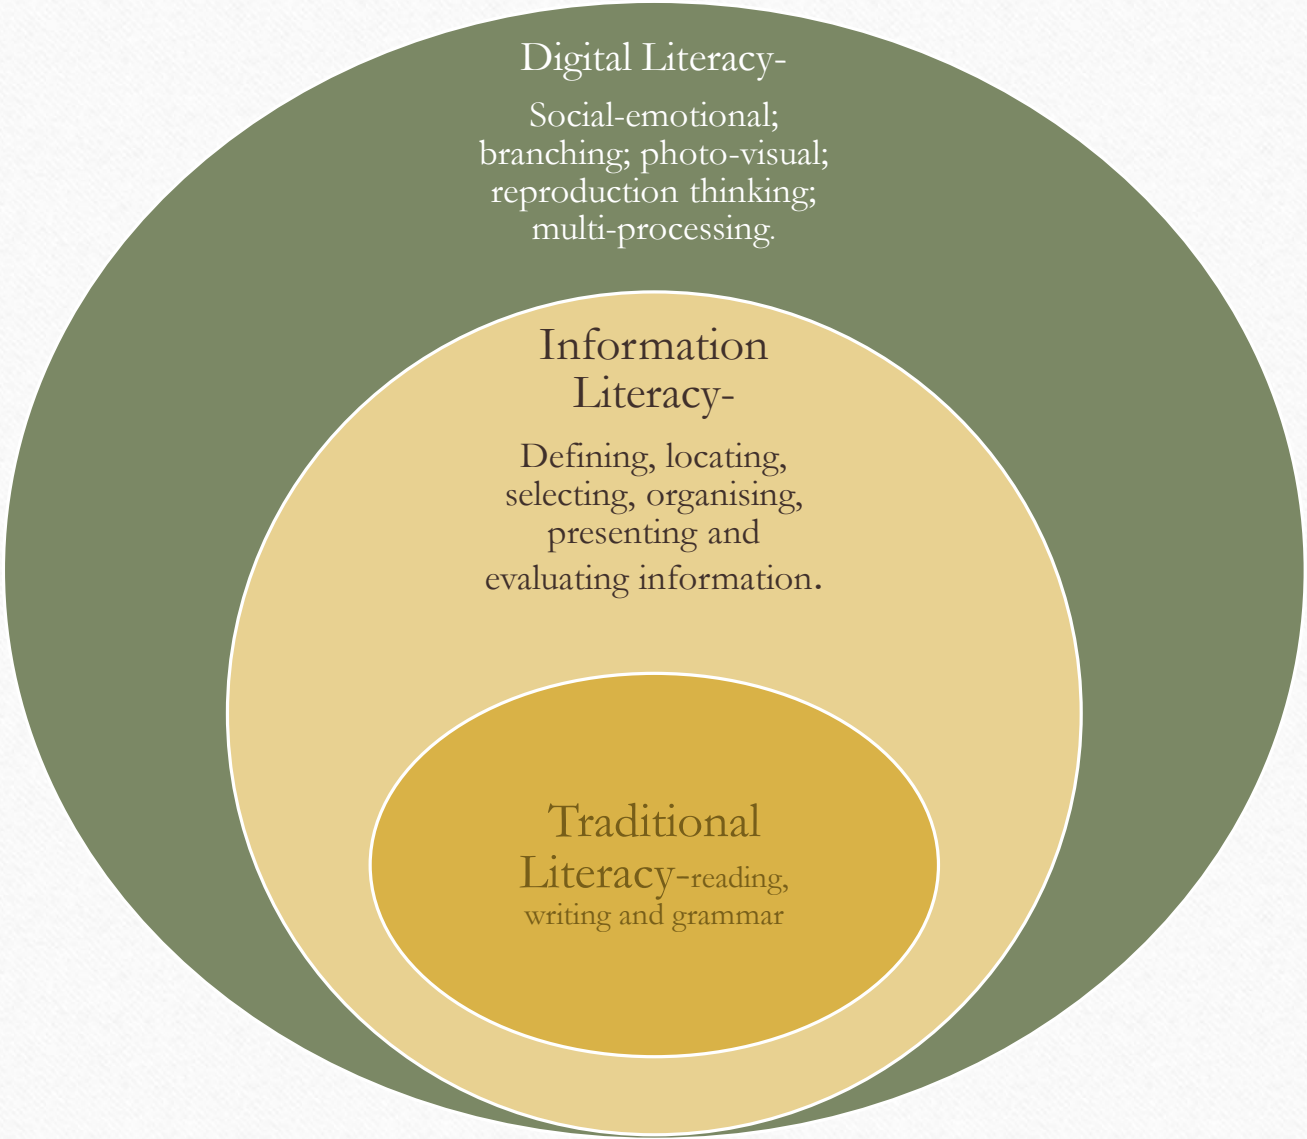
Digital Literacy-

Social-emotional; branching; photo-visual; reproduction thinking; multi-processing.

Information Literacy-

Defining, locating, selecting, organising, presenting and evaluating information.

Traditional Literacy-reading, writing and grammar